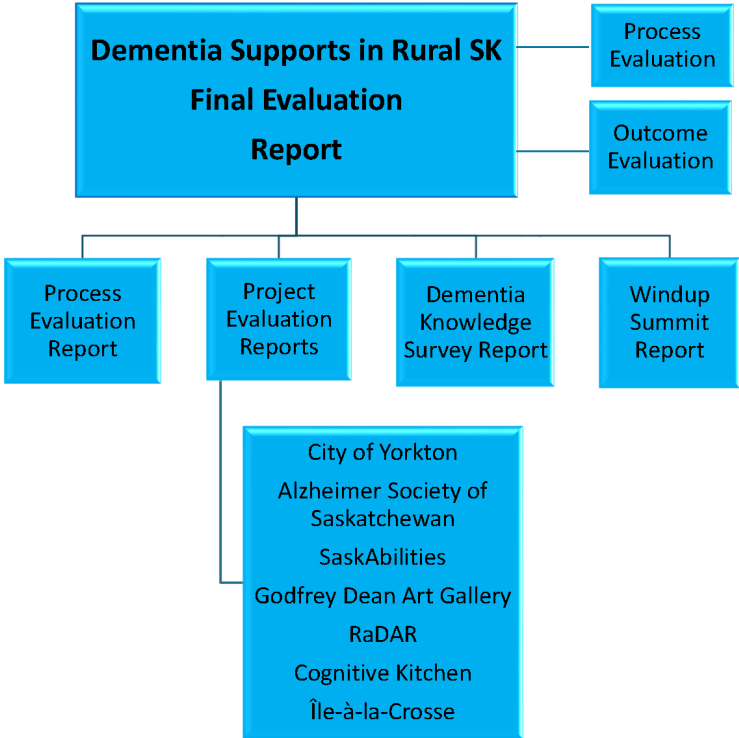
Dementia Supports in Rural SK
Final Evaluation
Report

Process Evaluation

Outcome Evaluation

Process Evaluation Report

Project Evaluation Reports

Dementia Knowledge Survey Report

Windup Summit Report

City of Yorkton
Alzheimer Society of Saskatchewan
SaskAbilities
Godfrey Dean Art Gallery
RaDAR
Cognitive Kitchen
Île-à-la-Crosse